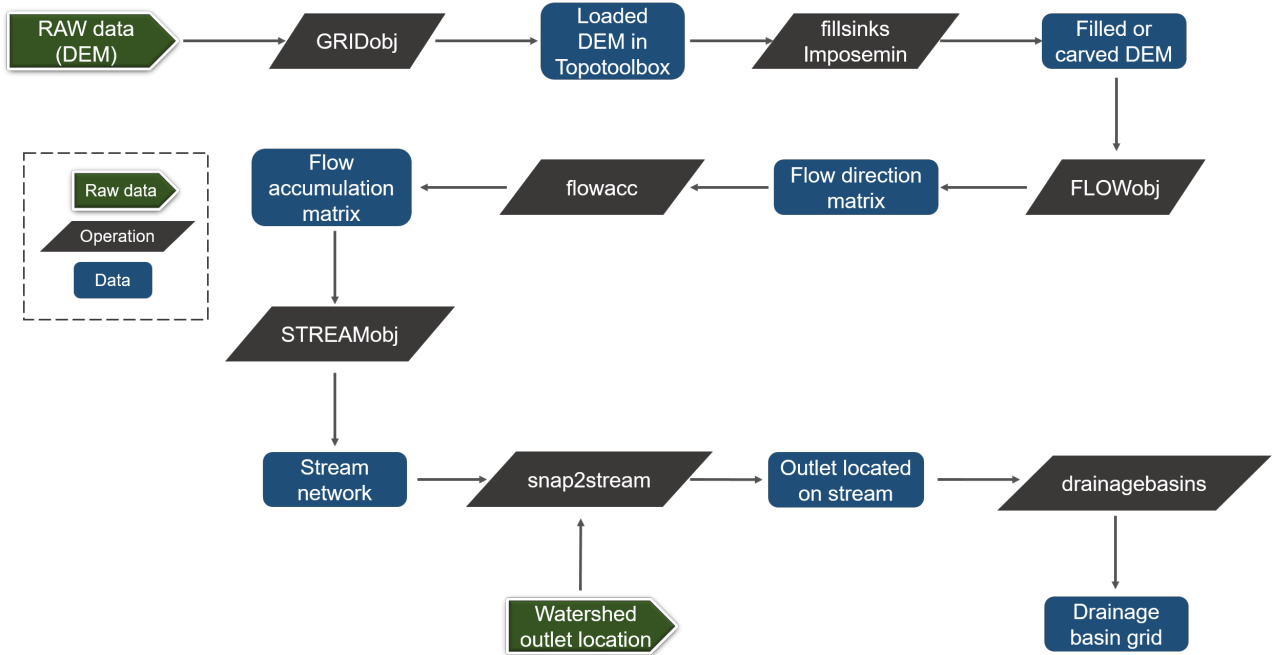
RAW data (DEM)

GRIDobj

Loaded DEM in Topotoolbox

fillsinks Imposemin

Filled or carved DEM

Raw data

Operation

Data

Flow accumulation matrix

flowacc

Flow direction matrix

FLOWobj

STREAMobj

Stream network

snap2stream

Outlet located on stream

drainagebasins

Watershed outlet location

Drainage basin grid